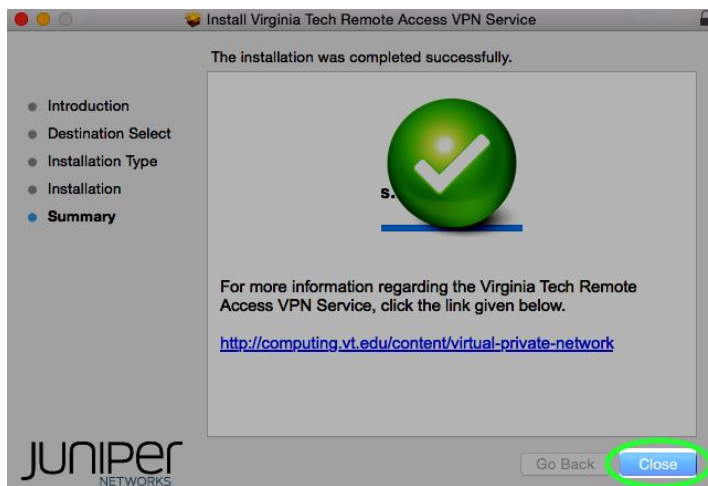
Install Virginia Tech Remote Access VPN Service

The installation was completed successfully.

Introduction
Destination Select
Installation Type
Installation
Summary

s.

For more information regarding the Virginia Tech Remote Access VPN Service, click the link given below.

http://computing.vt.edu/content/virtual-private-network

JUNIPer NETWORKS

Go Back
Close